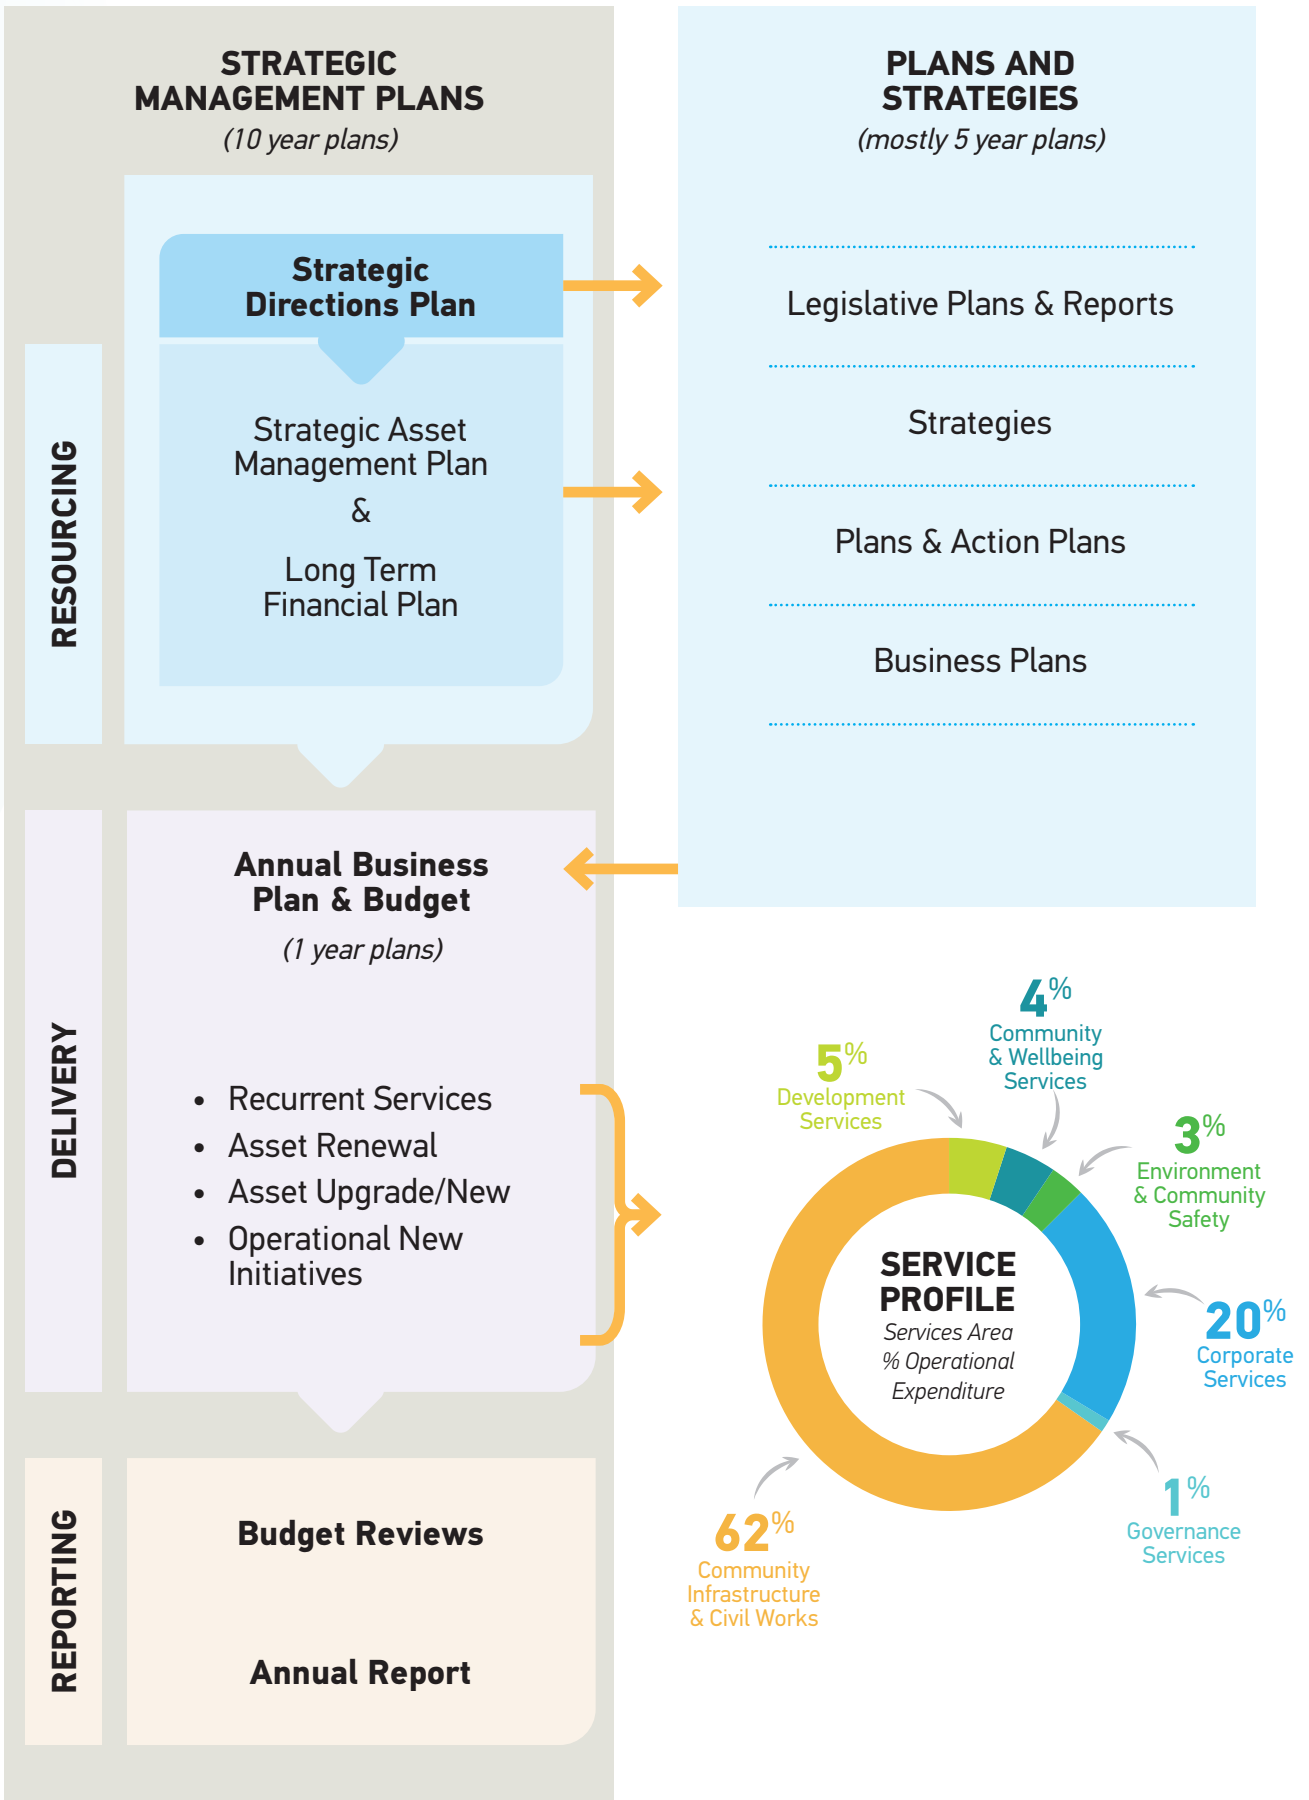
STRATEGIC MANAGEMENT PLANS
(10 year plans)

RESOURCING

Strategic Directions Plan

Strategic Asset Management Plan
&
Long Term Financial Plan

PLANS AND STRATEGIES
(mostly 5 year plans)

Legislative Plans & Reports

Strategies

Plans & Action Plans

Business Plans

DELIVERY

Annual Business Plan & Budget
(1 year plans)

- Recurrent Services
- Asset Renewal
- Asset Upgrade/New
- Operational New Initiatives

SERVICE PROFILE
Services Area
% Operational Expenditure

5% Development Services

4% Community & Wellbeing Services

3% Environment & Community Safety

20% Corporate Services

1% Governance Services

62% Community Infrastructure & Civil Works

REPORTING

Budget Reviews

Annual Report